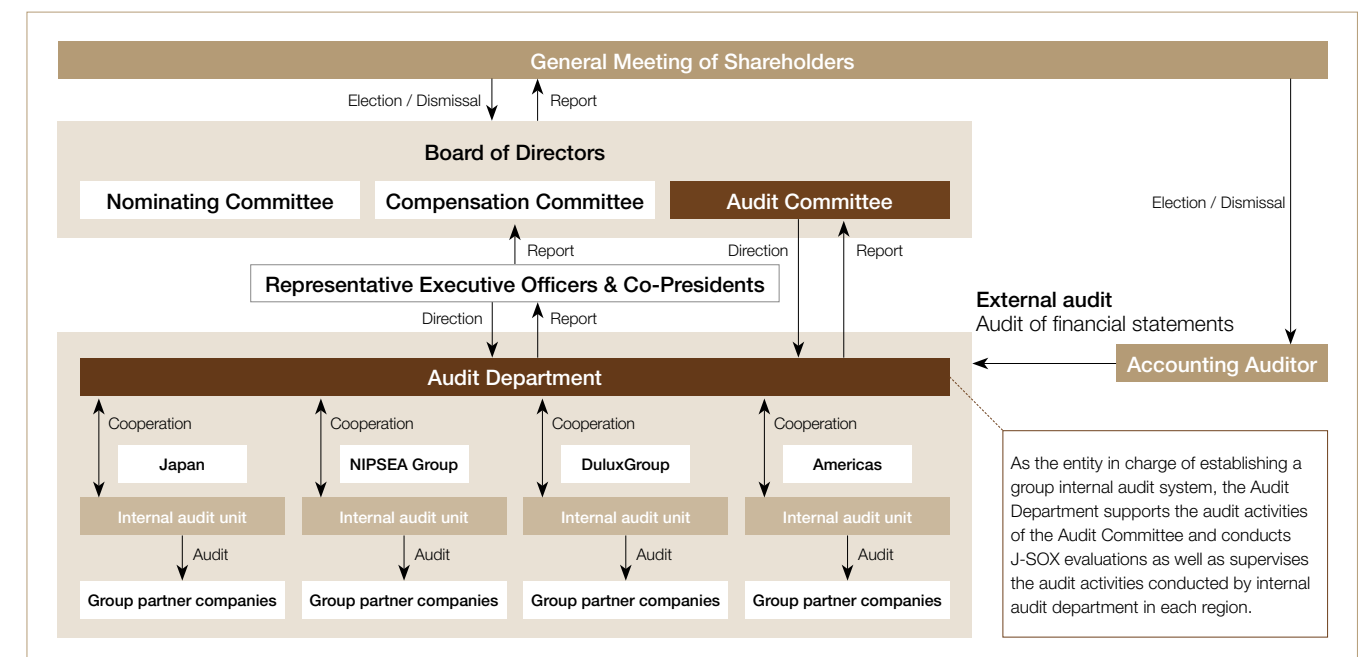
General Meeting of Shareholders

Election / Dismissal

Report

Board of Directors

Nominating Committee

Compensation Committee

Audit Committee

Election / Dismissal

Report

Direction

Report

Representative Executive Officers & Co-Presidents

External audit
Audit of financial statements

Direction

Report

Audit Department

Accounting Auditor

Cooperation

Cooperation

Cooperation

Cooperation

Japan

NIPSEA Group

DuluxGroup

Americas

Internal audit unit

Internal audit unit

Internal audit unit

Internal audit unit

Audit

Audit

Audit

Audit

Group partner companies

Group partner companies

Group partner companies

Group partner companies

As the entity in charge of establishing a group internal audit system, the Audit Department supports the audit activities of the Audit Committee and conducts J-SOX evaluations as well as supervises the audit activities conducted by internal audit department in each region.